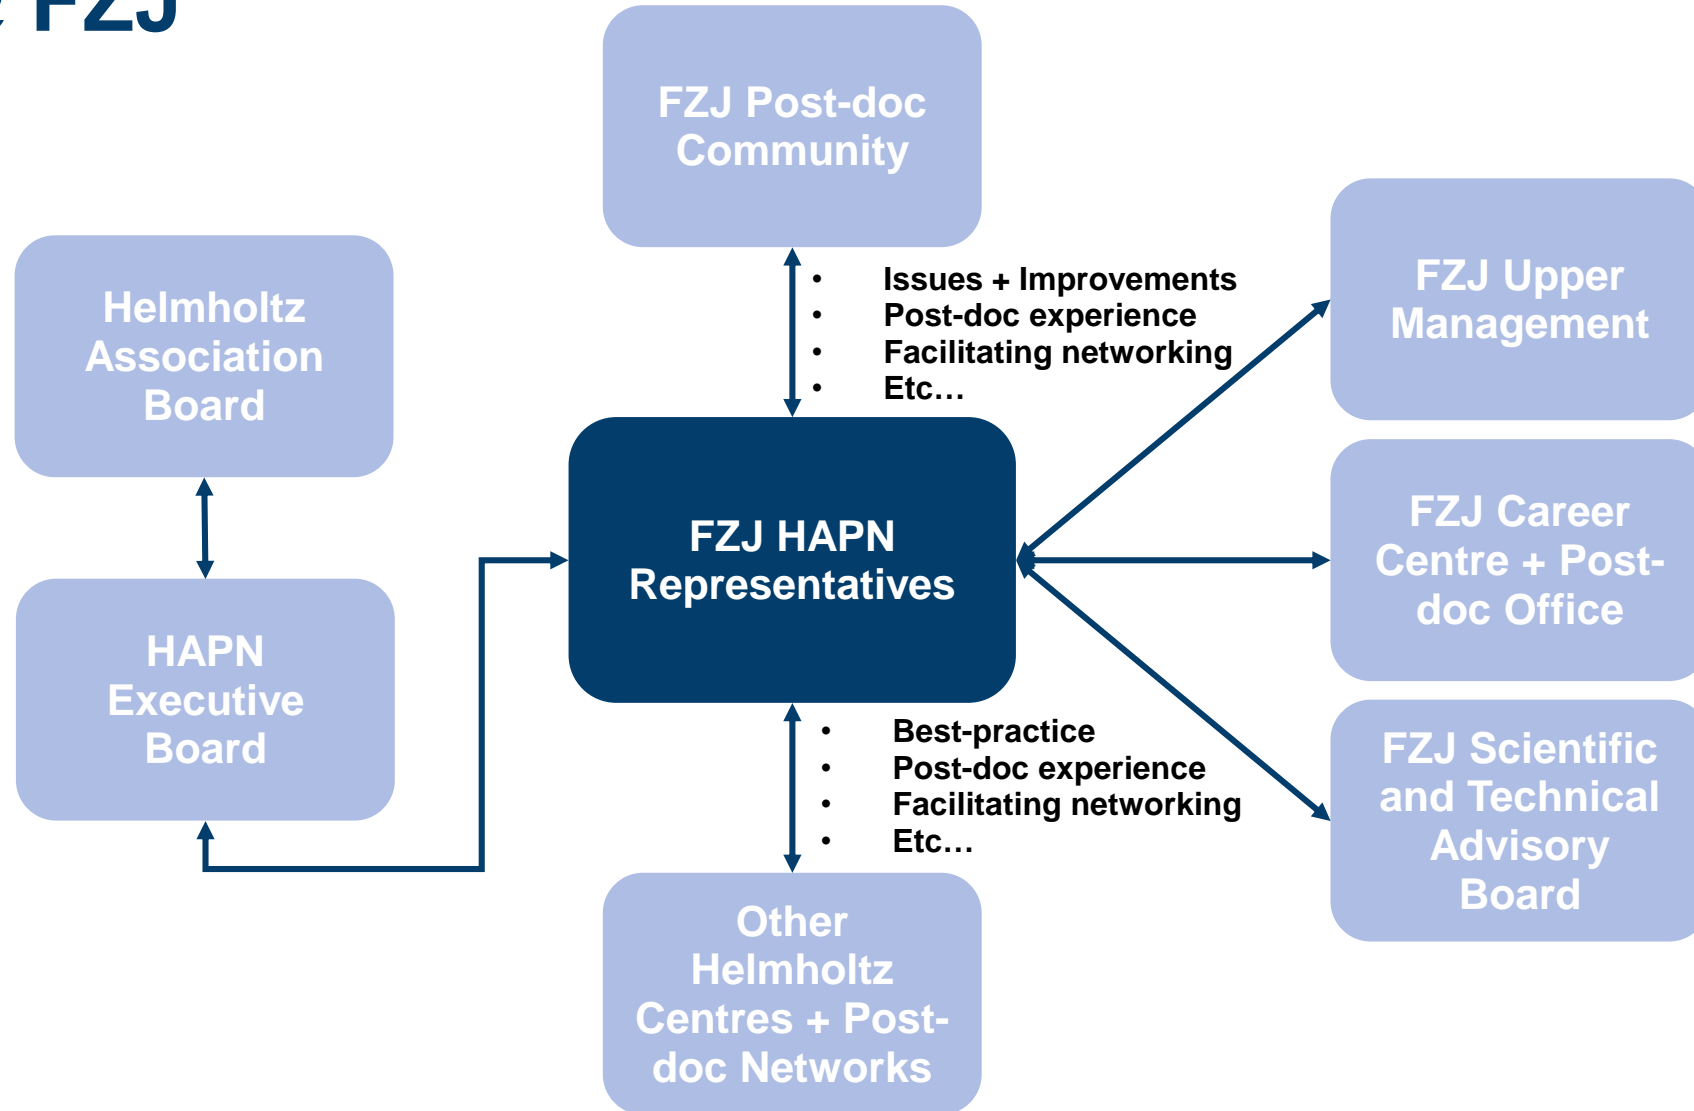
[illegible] FZJ

FZJ Post-doc Community

Helmholtz Association Board

- Issues + Improvements
- Post-doc experience
- Facilitating networking
- Etc…

FZJ Upper Management

FZJ HAPN Representatives

FZJ Career Centre + Post-doc Office

HAPN Executive Board

- Best-practice
- Post-doc experience
- Facilitating networking
- Etc…

FZJ Scientific and Technical Advisory Board

Other Helmholtz Centres + Post-doc Networks